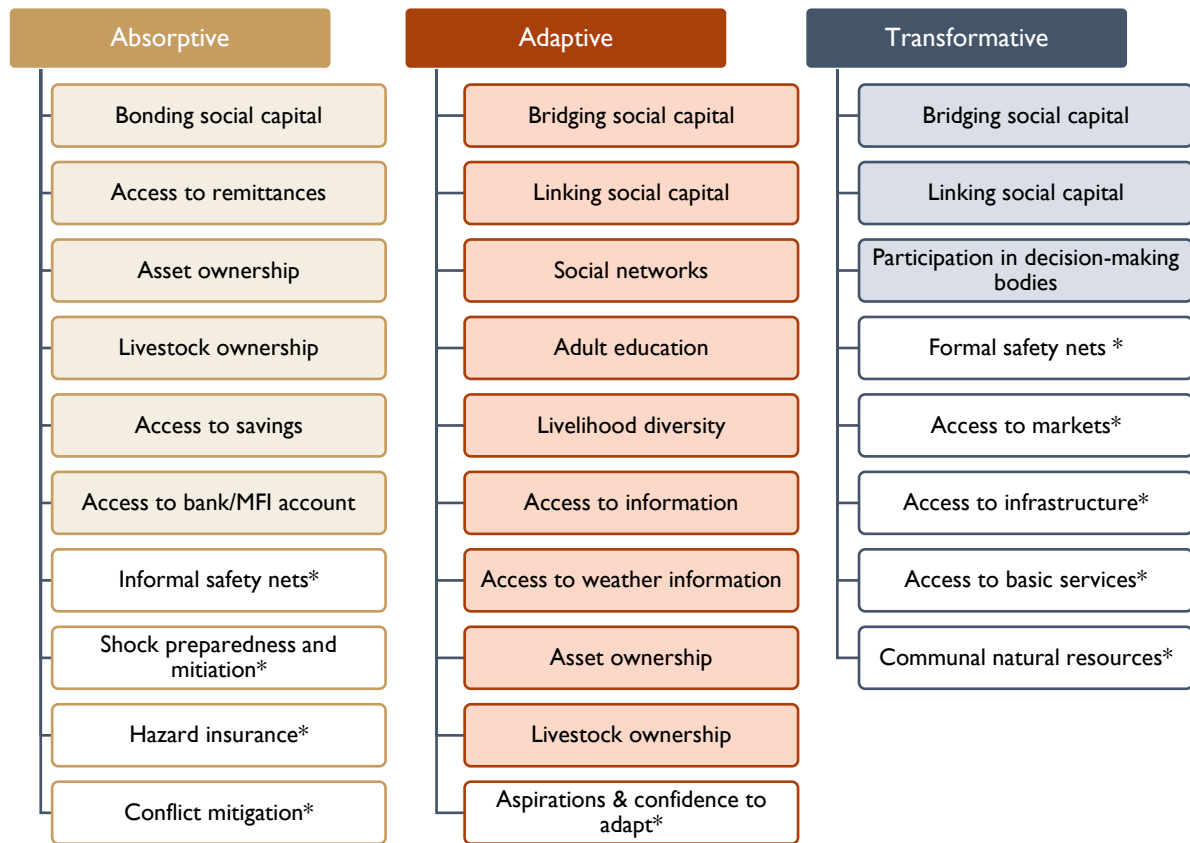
Absorptive

Bonding social capital

Access to remittances

Asset ownership

Livestock ownership

Access to savings

Access to bank/MFI account

Informal safety nets*

Shock preparedness and mitiation*

Hazard insurance*

Conflict mitigation*

Adaptive

Bridging social capital

Linking social capital

Social networks

Adult education

Livelihood diversity

Access to information

Access to weather information

Asset ownership

Livestock ownership

Aspirations & confidence to adapt*

Transformative

Bridging social capital

Linking social capital

Participation in decision-making bodies

Formal safety nets *

Access to markets*

Access to infrastructure*

Access to basic services*

Communal natural resources*